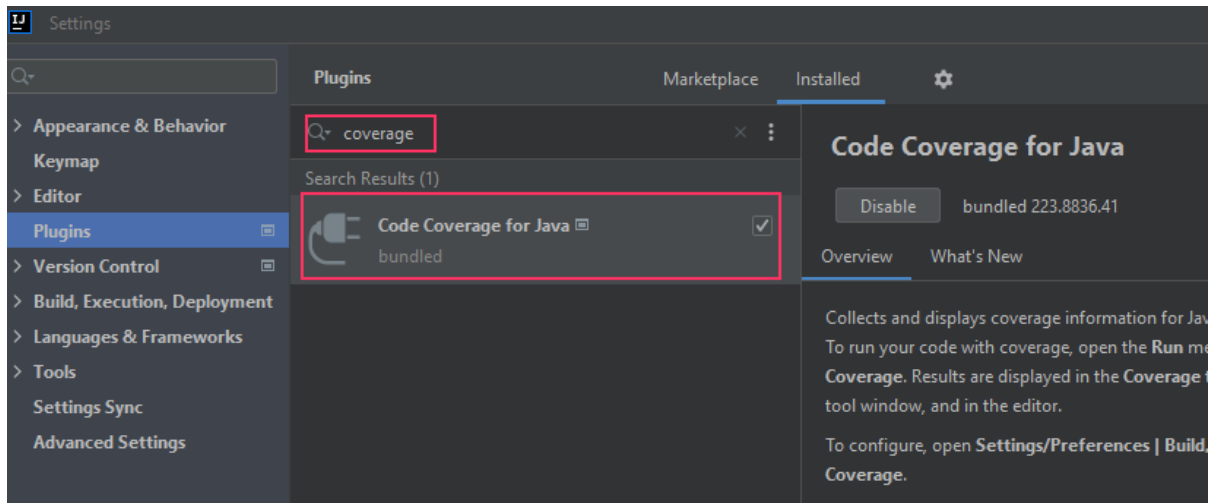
IJ Settings

Q▾

> Appearance & Behavior
Keymap
> Editor
Plugins
> Version Control
> Build, Execution, Deployment
> Languages & Frameworks
> Tools
Settings Sync
Advanced Settings

Plugins

Marketplace Installed

Q▾ coverage

Search Results (1)

Code Coverage for Java
bundled

Code Coverage for Java

Disable bundled 223.8836.41

Overview What's New

Collects and displays coverage information for Jav
To run your code with coverage, open the **Run** me
**Coverage.** Results are displayed in the **Coverage** t
tool window, and in the editor.

To configure, open **Settings/Preferences | Build,**
**Coverage.**